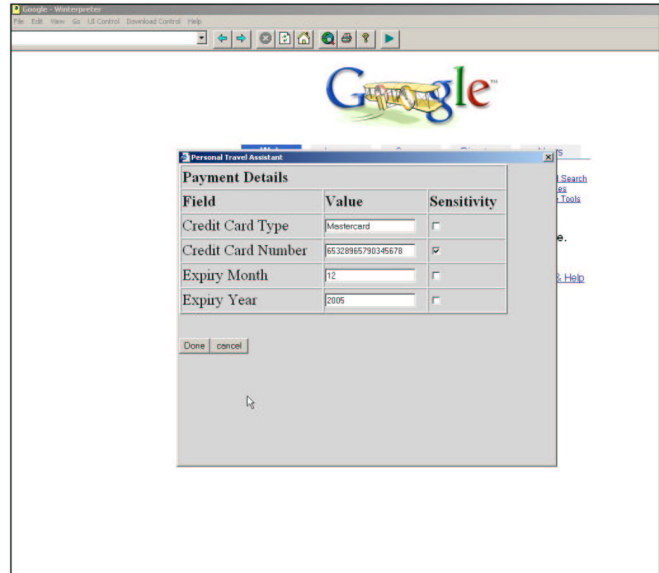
Google - Winterpreter

File Edit View Go UI Control Download Control Help

Google™

Personal Travel Assistant

| Payment Details | | |
|---|---|---|
| Field | Value | Sensitivity |
| Credit Card Type | Mastercard | |
| Credit Card Number | 65328965790345678 | |
| Expiry Month | 12 | |
| Expiry Year | 2005 | |

Done cancel

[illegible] Search
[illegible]es
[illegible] Tools

e.

& Help